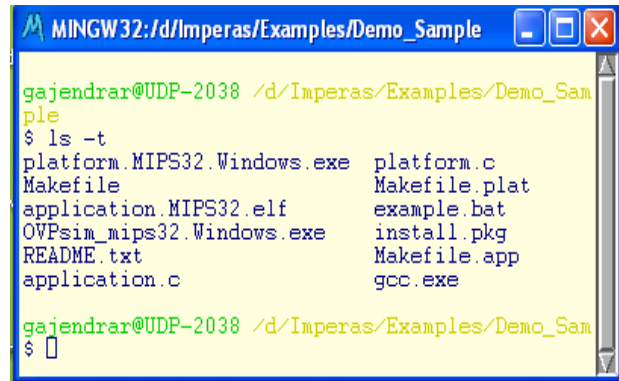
MINGW32:/d/Imperas/Examples/Demo_Sample

gajendrar@UDP-2038 /d/Imperas/Examples/Demo_Sample
$ ls -t
platform.MIPS32.Windows.exe platform.c
Makefile Makefile.plat
application.MIPS32.elf example.bat
OVPsim_mips32.Windows.exe install.pkg
README.txt Makefile.app
application.c gcc.exe

gajendrar@UDP-2038 /d/Imperas/Examples/Demo_Sam
$